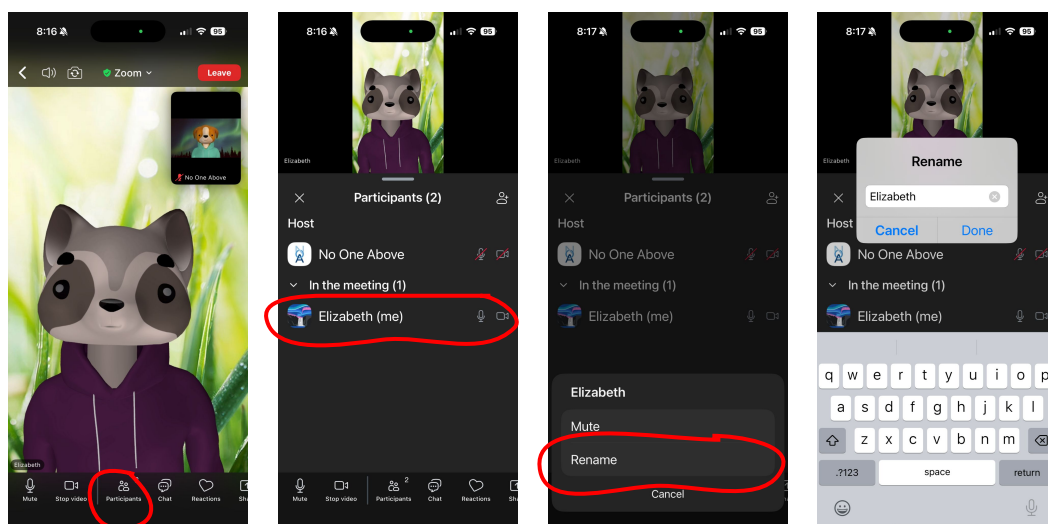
8:16 95
Zoom
Leave
No One Above
Elizabeth
Mute
Stop video
Participants
Chat
Reactions
Sh

8:16 95
Elizabeth
Participants (2)
Host
No One Above
In the meeting (1)
Elizabeth (me)
Mute
Stop video
2
Participants
Chat
Reactions
Sh

8:17 95
Elizabeth
Participants (2)
Host
No One Above
In the meeting (1)
Elizabeth (me)
Elizabeth
Mute
Rename
Cancel

8:17 95
Elizabeth
Rename
Elizabeth
Cancel
Done
Host
No One Above
In the meeting (1)
Elizabeth (me)
q w e r t y u i o p
a s d f g h j k l
z x c v b n m
.?123
space
return